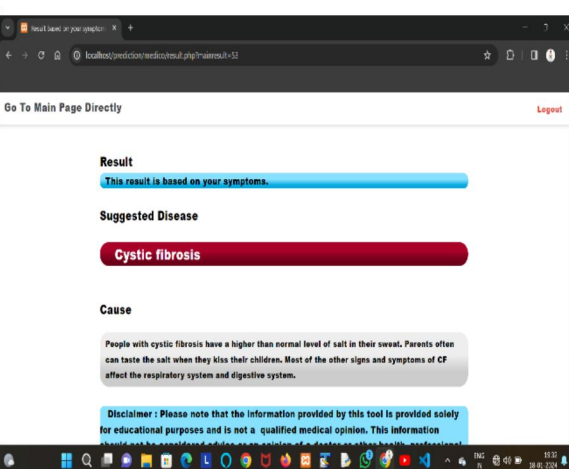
Result based on your symptom ×

localhost/prediction/medico/result.php?mainresult=53

Go To Main Page Directly

Logout

Result

This result is based on your symptoms.

Suggested Disease

Cystic fibrosis

Cause

People with cystic fibrosis have a higher than normal level of salt in their sweat. Parents often can taste the salt when they kiss their children. Most of the other signs and symptoms of CF affect the respiratory system and digestive system.

Disclaimer : Please note that the information provided by this tool is provided solely for educational purposes and is not a qualified medical opinion. This information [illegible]

ENG IN

19:32 18-01-2024